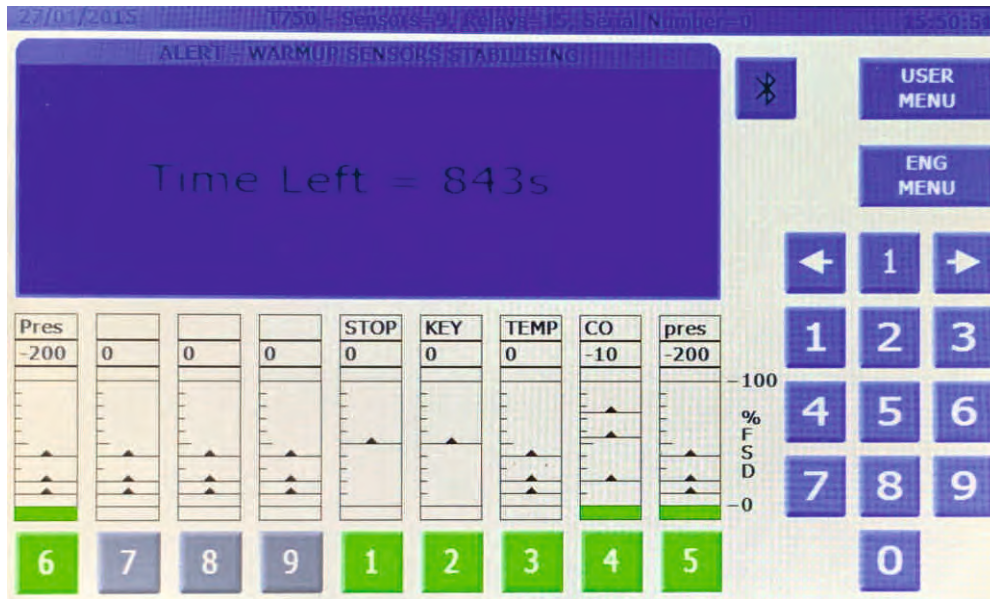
27/01/2015 T750 - Sensors=9, Relays=15, Serial Number=0 15:50:5

ALERT - WARMUP SENSORS STABILISING

Time Left = 843s

USER MENU

ENG MENU

1

| Pres | | | | STOP | KEY | TEMP | CO | pres |
|---|---|---|---|---|---|---|---|---|
| -200 | 0 | 0 | 0 | 0 | 0 | 0 | -10 | -200 |

100
% F S D
0

6 7 8 9 1 2 3 4 5

1 2 3
4 5 6
7 8 9
0